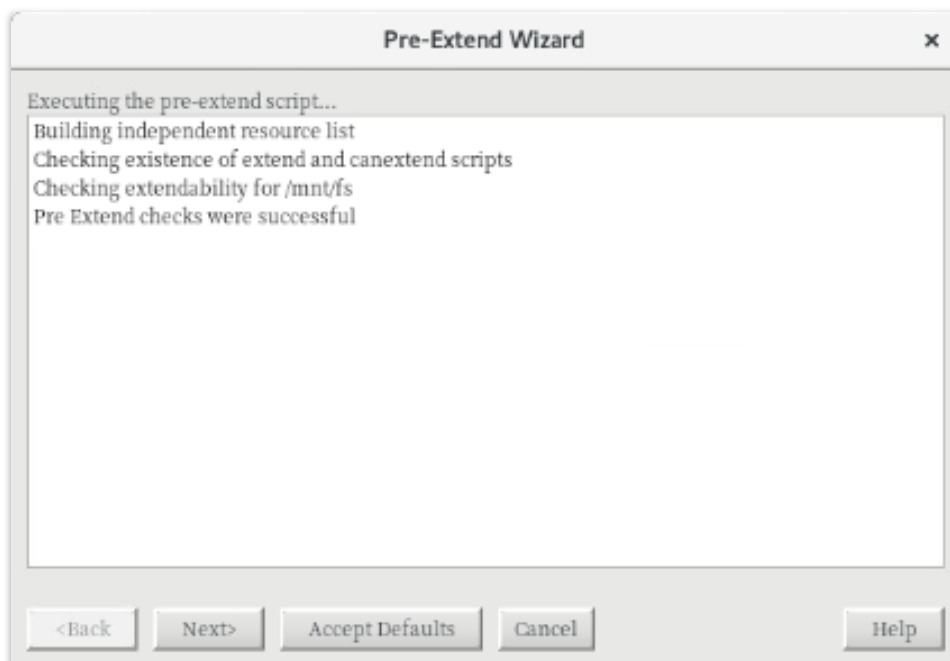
Pre-Extend Wizard

×

Executing the pre-extend script...

Building independent resource list
Checking existence of extend and canextend scripts
Checking extendability for /mnt/fs
Pre Extend checks were successful

<Back

Next>

Accept Defaults

Cancel

Help